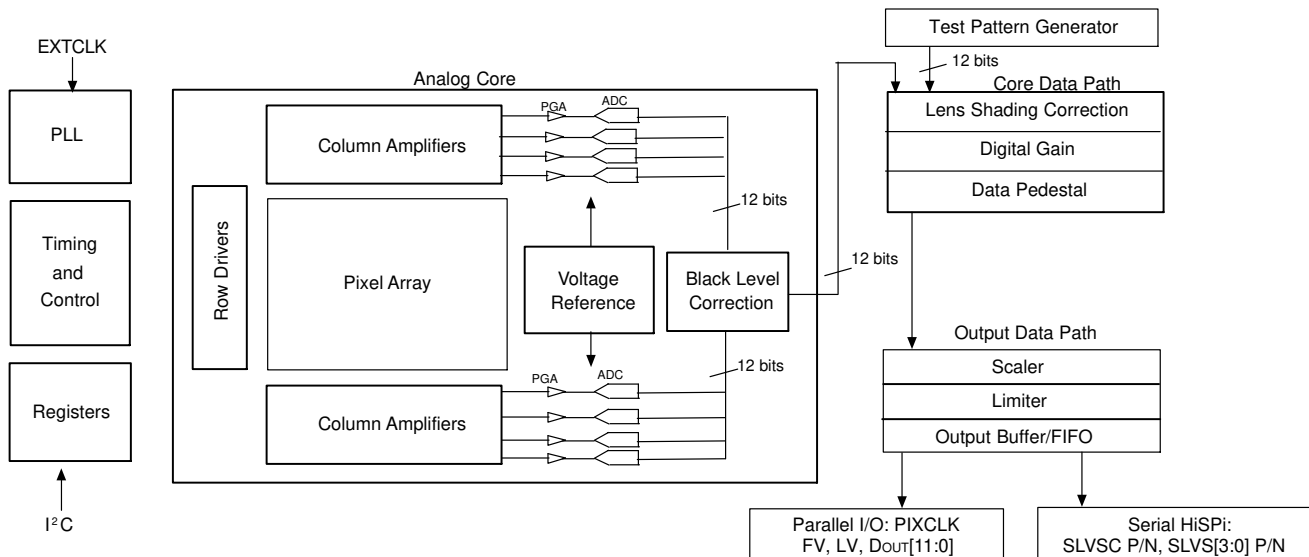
EXTCLK

PLL

Timing and Control

Registers

$I^2C$

Analog Core

Row Drivers

Column Amplifiers

PGA

ADC

Pixel Array

Voltage Reference

Black Level Correction

12 bits

12 bits

Column Amplifiers

PGA

ADC

12 bits

Test Pattern Generator

12 bits

Core Data Path

Lens Shading Correction

Digital Gain

Data Pedestal

Output Data Path

Scaler

Limiter

Output Buffer/FIFO

Parallel I/O: PIXCLK FV, LV, $D_{OUT}$[11:0]

Serial HiSPi: SLVSC P/N, SLVS[3:0] P/N